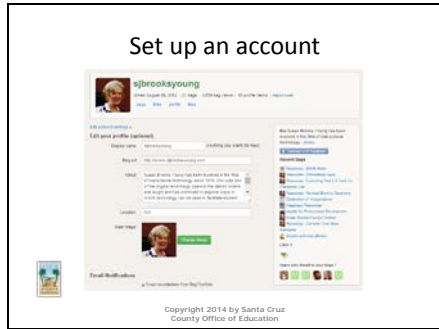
Set up an account

sjbrooksyoung

Edit your profile (optional)

Display name

Blog url

About

Location

User image

Email Notifications

Recent Snaps

Copyright 2014 by Santa Cruz County Office of Education